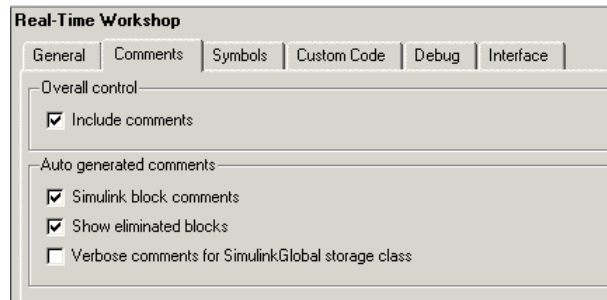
Real-Time Workshop

General | Comments | Symbols | Custom Code | Debug | Interface

Overall control

Include comments

Auto generated comments

Simulink block comments

Show eliminated blocks

Verbose comments for SimulinkGlobal storage class